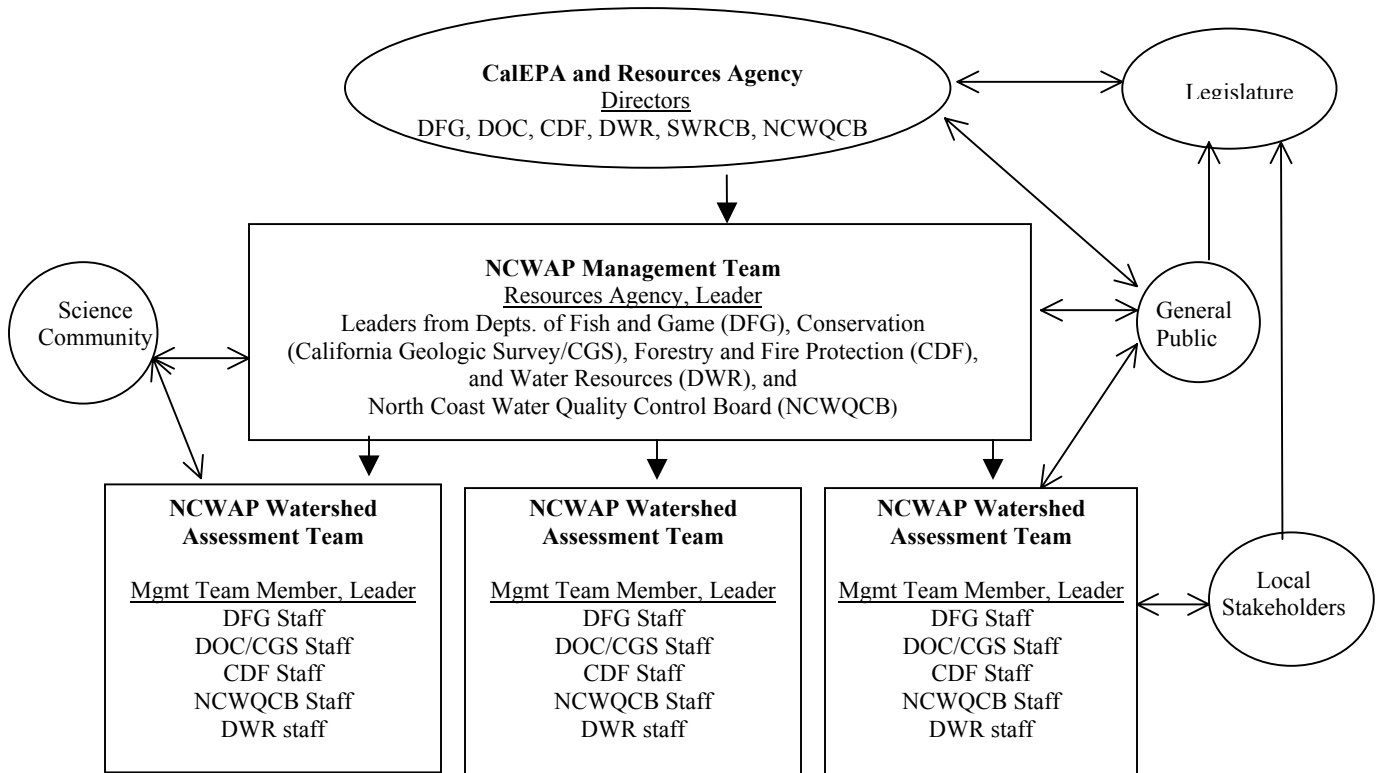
CalEPA and Resources Agency
Directors
DFG, DOC, CDF, DWR, SWRCB, NCWQCB

Legislature

Science Community

NCWAP Management Team
Resources Agency, Leader
Leaders from Depts. of Fish and Game (DFG), Conservation (California Geologic Survey/CGS), Forestry and Fire Protection (CDF), and Water Resources (DWR), and North Coast Water Quality Control Board (NCWQCB)

General Public

NCWAP Watershed Assessment Team

Mgmt Team Member, Leader
DFG Staff
DOC/CGS Staff
CDF Staff
NCWQCB Staff
DWR staff

NCWAP Watershed Assessment Team

Mgmt Team Member, Leader
DFG Staff
DOC/CGS Staff
CDF Staff
NCWQCB Staff
DWR staff

NCWAP Watershed Assessment Team

Mgmt Team Member, Leader
DFG Staff
DOC/CGS Staff
CDF Staff
NCWQCB Staff
DWR staff

Local Stakeholders